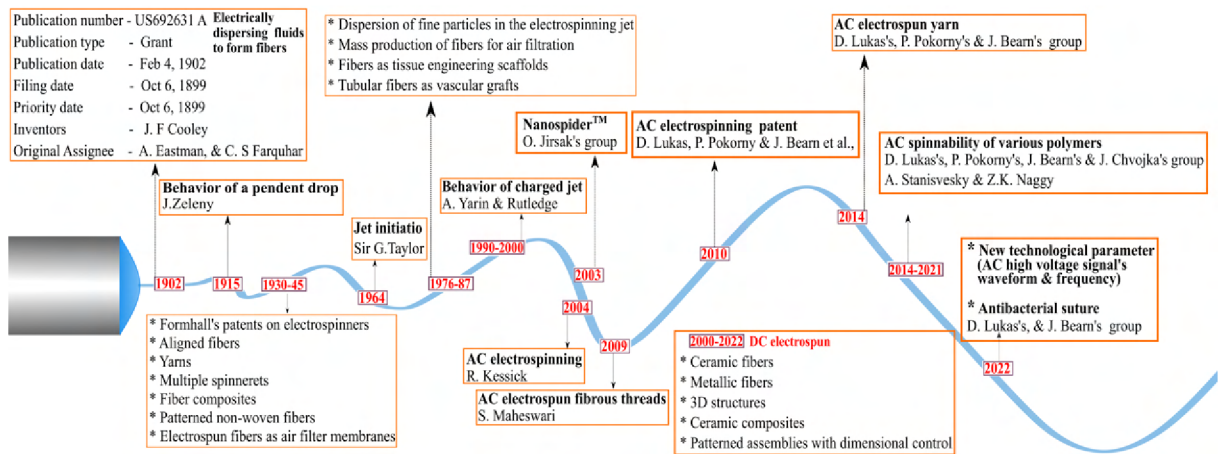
Publication number - US692631 A **Electrically dispersing fluids to form fibers**
Publication type - Grant
Publication date - Feb 4, 1902
Filing date - Oct 6, 1899
Priority date - Oct 6, 1899
Inventors - J. F Cooley
Original Assignee - A. Eastman, & C. S Farquhar

* Dispersion of fine particles in the electrospinning jet
* Mass production of fibers for air filtration
* Fibers as tissue engineering scaffolds
* Tubular fibers as vascular grafts

AC electrospun yarn
D. Lukas's, P. Pokorny's & J. Bearn's group

Nanospider$^{TM}$
O. Jirsak's group

AC electrospinning patent
D. Lukas, P. Pokorny & J. Bearn et al.,

AC spinnability of various polymers
D. Lukas's, P. Pokorny's, J. Bearn's & J. Chvojka's group
A. Stanisvesky & Z.K. Naggy

Behavior of a pendent drop
J.Zeleny

Behavior of charged jet
A. Yarin & Rutledge

Jet initiatio
Sir G.Taylor

1902
1915
1930-45
1964
1976-87
1990-2000
2003
2004
2009
2010
2014
2014-2021
2022

* New technological parameter (AC high voltage signal's waveform & frequency)

* Antibacterial suture
D. Lukas's, & J. Bearn's group

* Formhall's patents on electrospinners
* Aligned fibers
* Yarns
* Multiple spinnerets
* Fiber composites
* Patterned non-woven fibers
* Electrospun fibers as air filter membranes

AC electrospinning
R. Kessick

AC electrospun fibrous threads
S. Maheswari

2000-2022 DC electrospun
* Ceramic fibers
* Metallic fibers
* 3D structures
* Ceramic composites
* Patterned assemblies with dimensional control